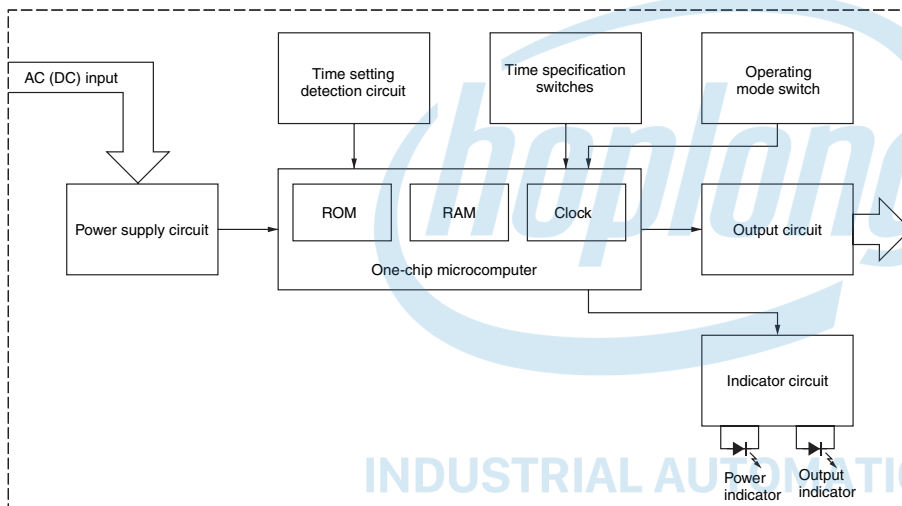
AC (DC) input

Time setting detection circuit

Time specification switches

Operating mode switch

Power supply circuit

ROM

RAM

Clock

Output circuit

One-chip microcomputer

Indicator circuit

Power indicator

Output indicator

hoplong

INDUSTRIAL AUTOMATI